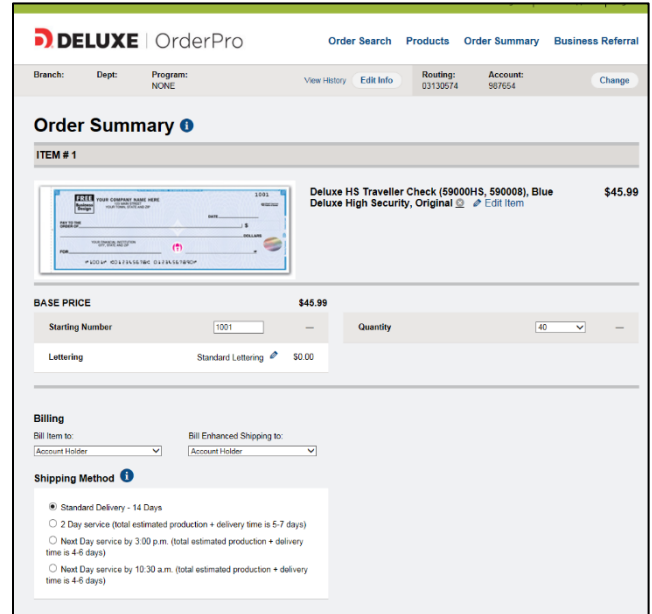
DELUXE | OrderPro

Order Search Products Order Summary Business Referral

Branch: Dept: Program: NONE

View History Edit Info

Routing: 03130574

Account: 987654

Change

Order Summary

ITEM # 1

FREE Business Design YOUR COMPANY NAME HERE

1001

DATE

PAY TO THE ORDER OF $

DOLLARS

YOUR FINANCIAL INSTITUTION

FOR

Deluxe HS Traveller Check (59000HS, 590008), Blue Deluxe High Security, Original Edit Item

$45.99

BASE PRICE $45.99

Starting Number 1001 —

Quantity 40 —

Lettering Standard Lettering $0.00

Billing

Bill Item to: Account Holder

Bill Enhanced Shipping to: Account Holder

Shipping Method

Standard Delivery - 14 Days

2 Day service (total estimated production + delivery time is 5-7 days)

Next Day service by 3:00 p.m. (total estimated production + delivery time is 4-6 days)

Next Day service by 10:30 a.m. (total estimated production + delivery time is 4-6 days)